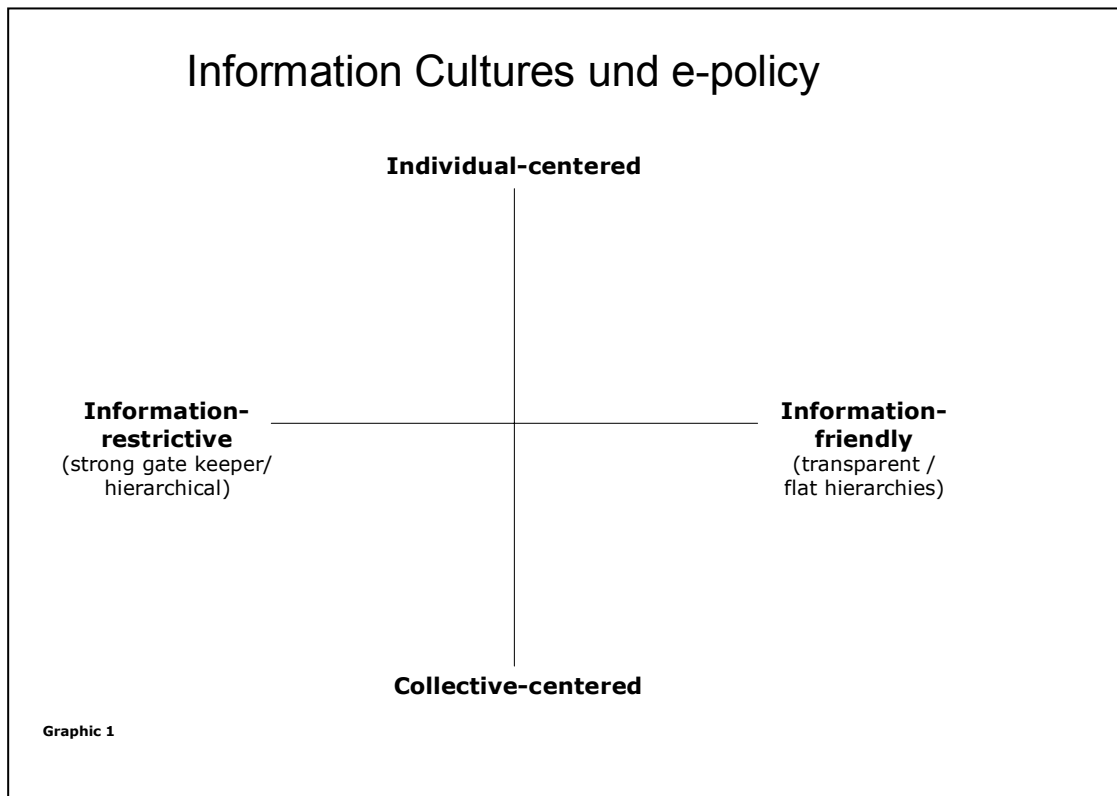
Information Cultures und e-policy

Individual-centered

Information-restrictive
(strong gate keeper/ hierarchical)

Information-friendly
(transparent / flat hierarchies)

Collective-centered

Graphic 1